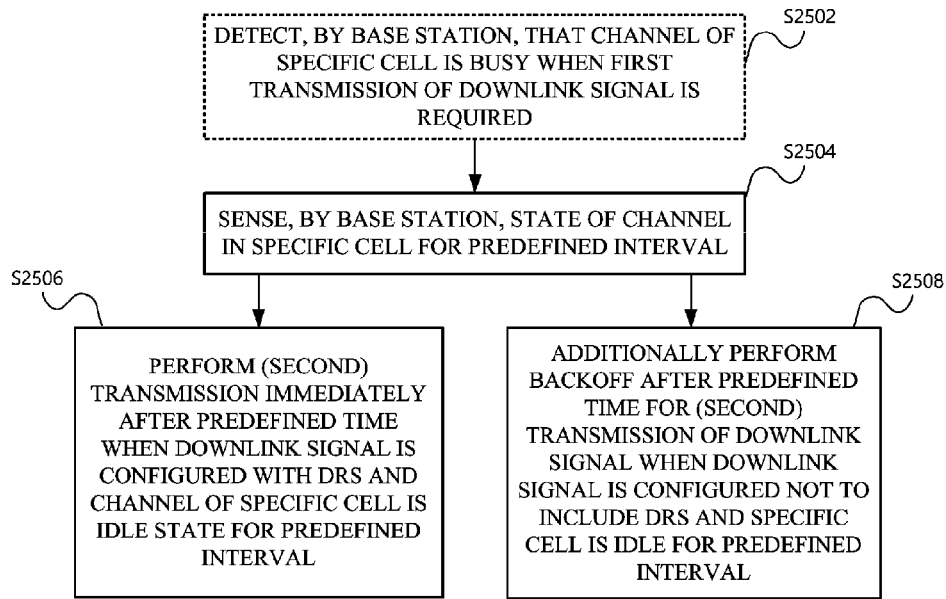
S2502

DETECT, BY BASE STATION, THAT CHANNEL OF SPECIFIC CELL IS BUSY WHEN FIRST TRANSMISSION OF DOWNLINK SIGNAL IS REQUIRED

S2504

SENSE, BY BASE STATION, STATE OF CHANNEL IN SPECIFIC CELL FOR PREDEFINED INTERVAL

S2506

PERFORM (SECOND) TRANSMISSION IMMEDIATELY AFTER PREDEFINED TIME WHEN DOWNLINK SIGNAL IS CONFIGURED WITH DRS AND CHANNEL OF SPECIFIC CELL IS IDLE STATE FOR PREDEFINED INTERVAL

S2508

ADDITIONALLY PERFORM BACKOFF AFTER PREDEFINED TIME FOR (SECOND) TRANSMISSION OF DOWNLINK SIGNAL WHEN DOWNLINK SIGNAL IS CONFIGURED NOT TO INCLUDE DRS AND SPECIFIC CELL IS IDLE FOR PREDEFINED INTERVAL